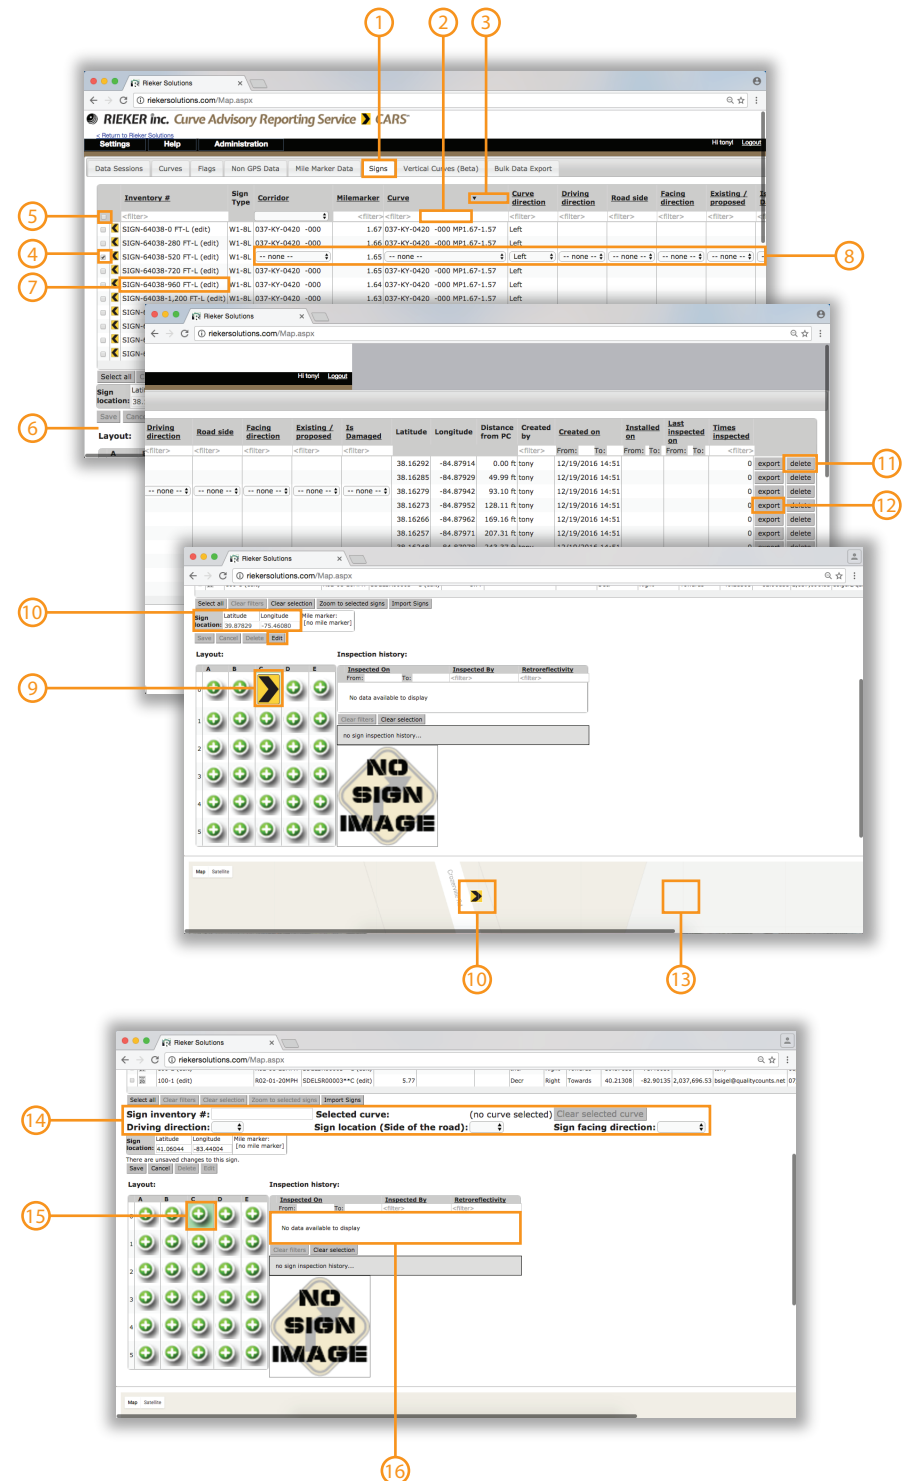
1 2 3

Rieker Solutions
riekersolutions.com/Map.aspx
RIEKER inc. Curve Advisory Reporting Service CARS
< Return to Rieker Solutions
Settings Help Administration
Hi tony! Logout

Data Sessions | Curves | Flags | Non GPS Data | Mile Marker Data | Signs | Vertical Curves (Beta) | Bulk Data Export

| | Inventory # | Sign Type | Corridor | Milemarker | Curve | Curve direction | Driving direction | Road side | Facing direction | Existing / proposed |
|---|---|---|---|---|---|---|---|---|---|---|
| | <filter> | | | <filter> | <filter> | <filter> | <filter> | <filter> | <filter> | <filter> |
| | SIGN-64038-0 FT-L (edit) | W1-8L | 037-KY-0420 -000 | 1.67 | 037-KY-0420 -000 MP1.67-1.57 | Left | | | | |
| | SIGN-64038-280 FT-L (edit) | W1-8L | 037-KY-0420 -000 | 1.66 | 037-KY-0420 -000 MP1.67-1.57 | Left | | | | |
| | SIGN-64038-520 FT-L (edit) | W1-8L | -- none -- | 1.65 | -- none -- | Left | -- none -- | -- none -- | -- none -- | -- none -- |
| | SIGN-64038-720 FT-L (edit) | W1-8L | 037-KY-0420 -000 | 1.65 | 037-KY-0420 -000 MP1.67-1.57 | Left | | | | |
| | SIGN-64038-960 FT-L (edit) | W1-8L | 037-KY-0420 -000 | 1.64 | 037-KY-0420 -000 MP1.67-1.57 | Left | | | | |
| | SIGN-64038-1,200 FT-L (edit) | W1-8L | 037-KY-0420 -000 | 1.63 | 037-KY-0420 -000 MP1.67-1.57 | Left | | | | |

5 4 7 8 6
Select all
Sign location: 38.
Save Cancel
Layout:

Rieker Solutions
riekersolutions.com/Map.aspx
Hi tony! Logout

| Driving direction | Road side | Facing direction | Existing / proposed | Is Damaged | Latitude | Longitude | Distance from PC | Created by | Created on | Installed on | Last inspected on | Times inspected | | |
|---|---|---|---|---|---|---|---|---|---|---|---|---|---|---|
| <filter> | <filter> | <filter> | <filter> | <filter> | | | | <filter> | From: To: | From: To: | From: To: | <filter> | | |
| | | | | | 38.16292 | -84.87914 | 0.00 ft | tony | 12/19/2016 14:51 | | | 0 | export | delete |
| | | | | | 38.16285 | -84.87929 | 49.99 ft | tony | 12/19/2016 14:51 | | | 0 | export | delete |
| -- none -- | -- none -- | -- none -- | -- none -- | -- none -- | 38.16279 | -84.87942 | 93.10 ft | tony | 12/19/2016 14:51 | | | 0 | export | delete |
| | | | | | 38.16273 | -84.87952 | 128.11 ft | tony | 12/19/2016 14:51 | | | 0 | export | delete |
| | | | | | 38.16266 | -84.87962 | 169.16 ft | tony | 12/19/2016 14:51 | | | 0 | export | delete |
| | | | | | 38.16257 | -84.87971 | 207.31 ft | tony | 12/19/2016 14:51 | | | 0 | export | delete |

11 12

Rieker Solutions
riekersolutions.com/Map.aspx
Select all | Clear filters | Clear selection | Zoom to selected signs | Import Signs
Sign location: Latitude 39.87829 Longitude -75.46080 Mile marker: [no mile marker]
Save Cancel Delete Edit
Layout:
A B C D E
0 1 2 3 4 5
Inspection history:
Inspected On | Inspected By | Retroreflectivity
From: To: <filter> <filter>
No data available to display
Clear filters Clear selection
no sign inspection history...
NO SIGN IMAGE
Map Satellite
10 9 10 13

Rieker Solutions
riekersolutions.com/Map.aspx
100-1 (edit) R02-01-20MPH SDELSR00003**C (edit) 5.77 Decr Right Towards 40.21308 -82.90135 2,037,696.53 bsigel@qualitycounts.net 07
Select all | Clear filters | Clear selection | Zoom to selected signs | Import Signs
Sign inventory #: Selected curve: (no curve selected) Clear selected curve
Driving direction: Sign location (Side of the road): Sign facing direction:
Sign location: Latitude 41.06044 Longitude -83.44004 Mile marker: [no mile marker]
There are unsaved changes to this sign.
Save Cancel Delete Edit
Layout:
A B C D E
0 1 2 3 4 5
Inspection history:
Inspected On | Inspected By | Retroreflectivity
From: To: <filter> <filter>
No data available to display
Clear filters Clear selection
no sign inspection history...
NO SIGN IMAGE
Map Satellite
14 15 16